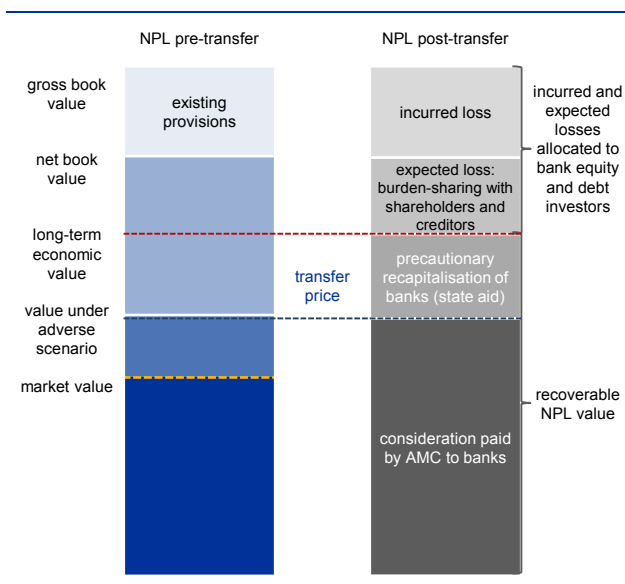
NPL pre-transfer

NPL post-transfer

gross book value

existing provisions

incurred loss

incurred and expected losses allocated to bank equity and debt investors

net book value

expected loss: burden-sharing with shareholders and creditors

long-term economic value

transfer price

precautionary recapitalisation of banks (state aid)

value under adverse scenario

market value

recoverable NPL value

consideration paid by AMC to banks